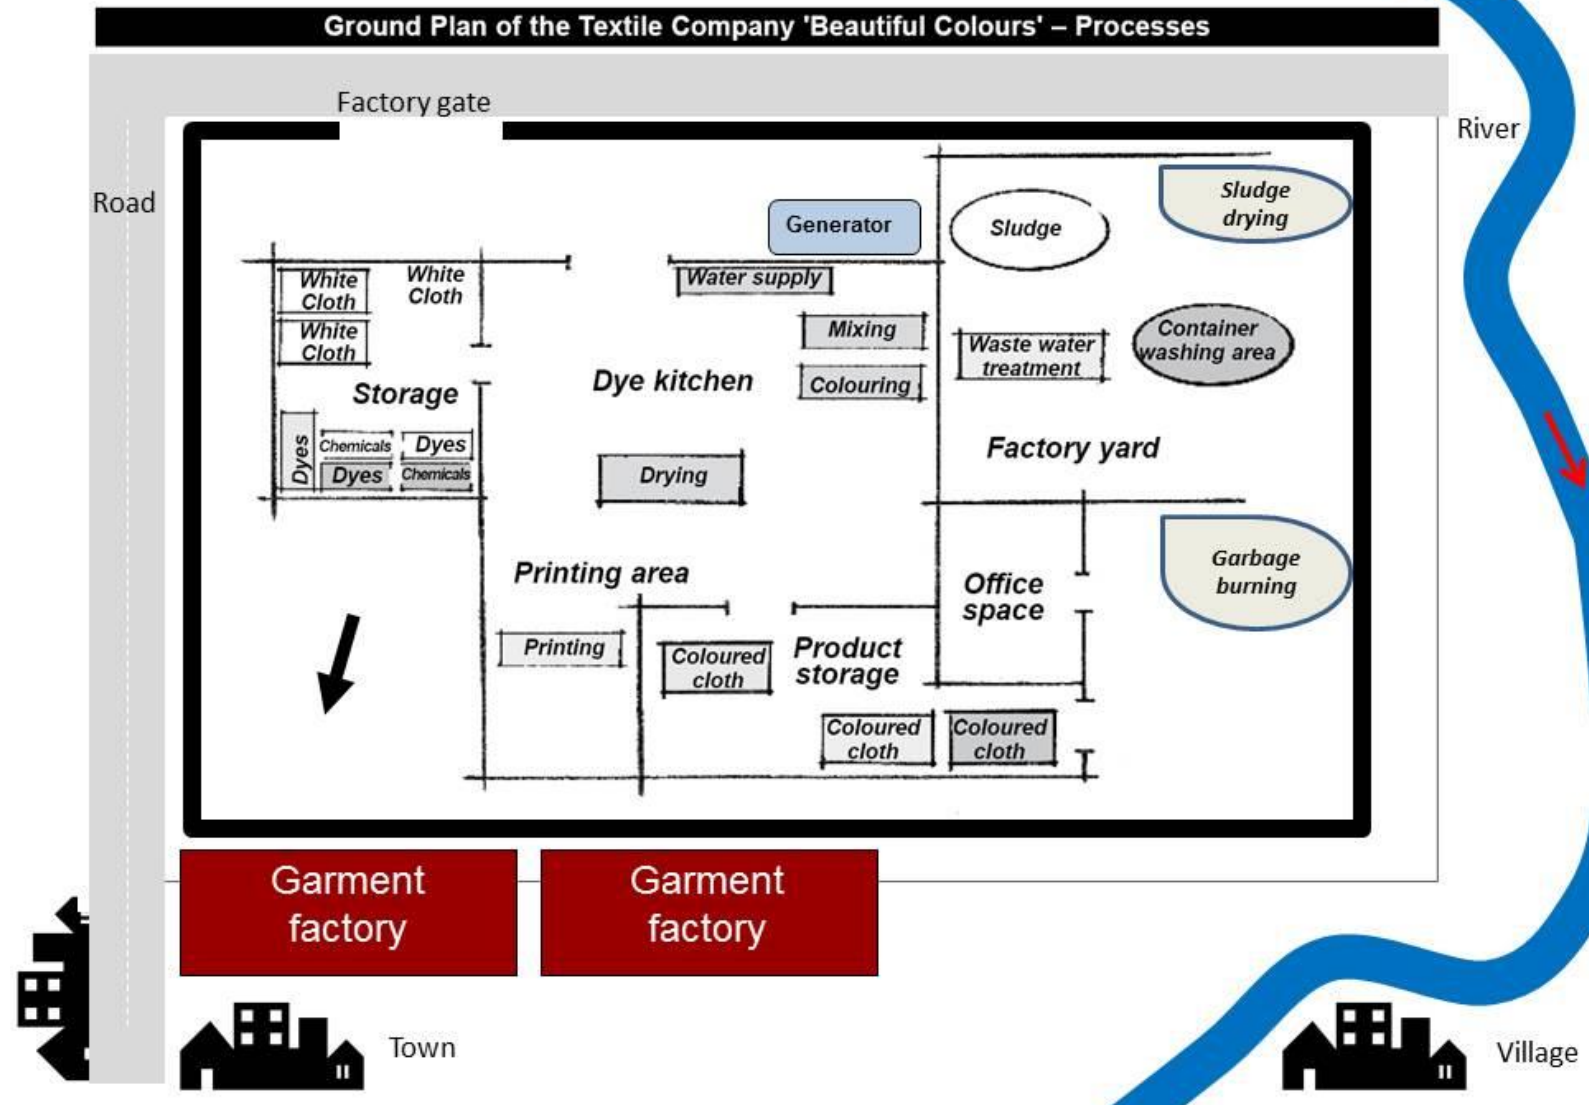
Ground Plan of the Textile Company 'Beautiful Colours' – Processes

Factory gate

Road

River

Generator

Sludge

Sludge drying

White Cloth

White Cloth

White Cloth

Water supply

Mixing

Waste water treatment

Container washing area

Storage

Dye kitchen

Colouring

Dyes

Chemicals

Dyes

Dyes

Chemicals

Drying

Factory yard

Printing area

Office space

Garbage burning

Printing

Coloured cloth

Product storage

Coloured cloth

Coloured cloth

Garment factory

Garment factory

Town

Village